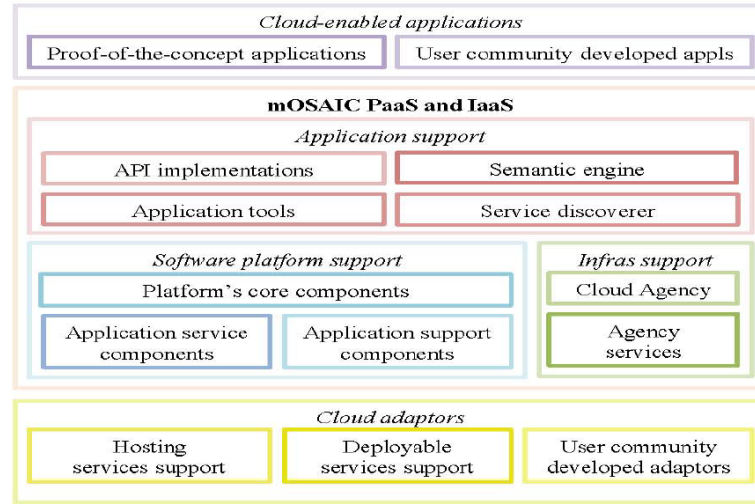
Cloud-enabled applications

Proof-of-the-concept applications

User community developed appls

mOSAIC PaaS and IaaS

Application support

API implementations

Semantic engine

Application tools

Service discoverer

Software platform support

Platform's core components

Application service components

Application support components

Infras support

Cloud Agency

Agency services

Cloud adaptors

Hosting services support

Deployable services support

User community developed adaptors